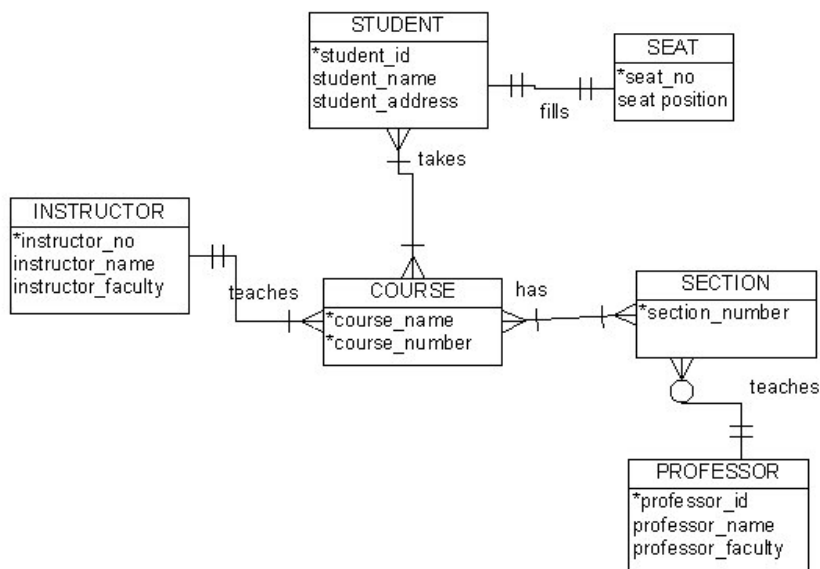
STUDENT
*student_id
student_name
student_address

SEAT
*seat_no
seat position

fills

takes

INSTRUCTOR
*instructor_no
instructor_name
instructor_faculty

teaches

COURSE
*course_name
*course_number

has

SECTION
*section_number

teaches

PROFESSOR
*professor_id
professor_name
professor_faculty